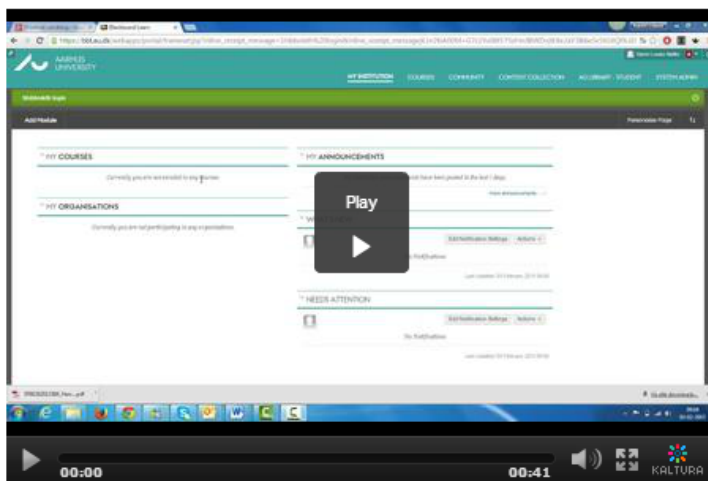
Blackboard Learn

AARHUS UNIVERSITY

MY INSTITUTION COURSES COMMUNITY CONTENT COLLECTION AU LIBRARY STUDENT SYSTEM ADMIN

Add Module

Personalize Page

MY COURSES

Currently you are not enrolled in any courses.

MY ORGANISATIONS

Currently you are not participating in any organisations.

MY ANNOUNCEMENTS

More announcements

Edit Notification Settings Actions

No Notifications

NEEDS ATTENTION

Edit Notification Settings Actions

No Notifications

Play

00:00

00:41

KALTURA